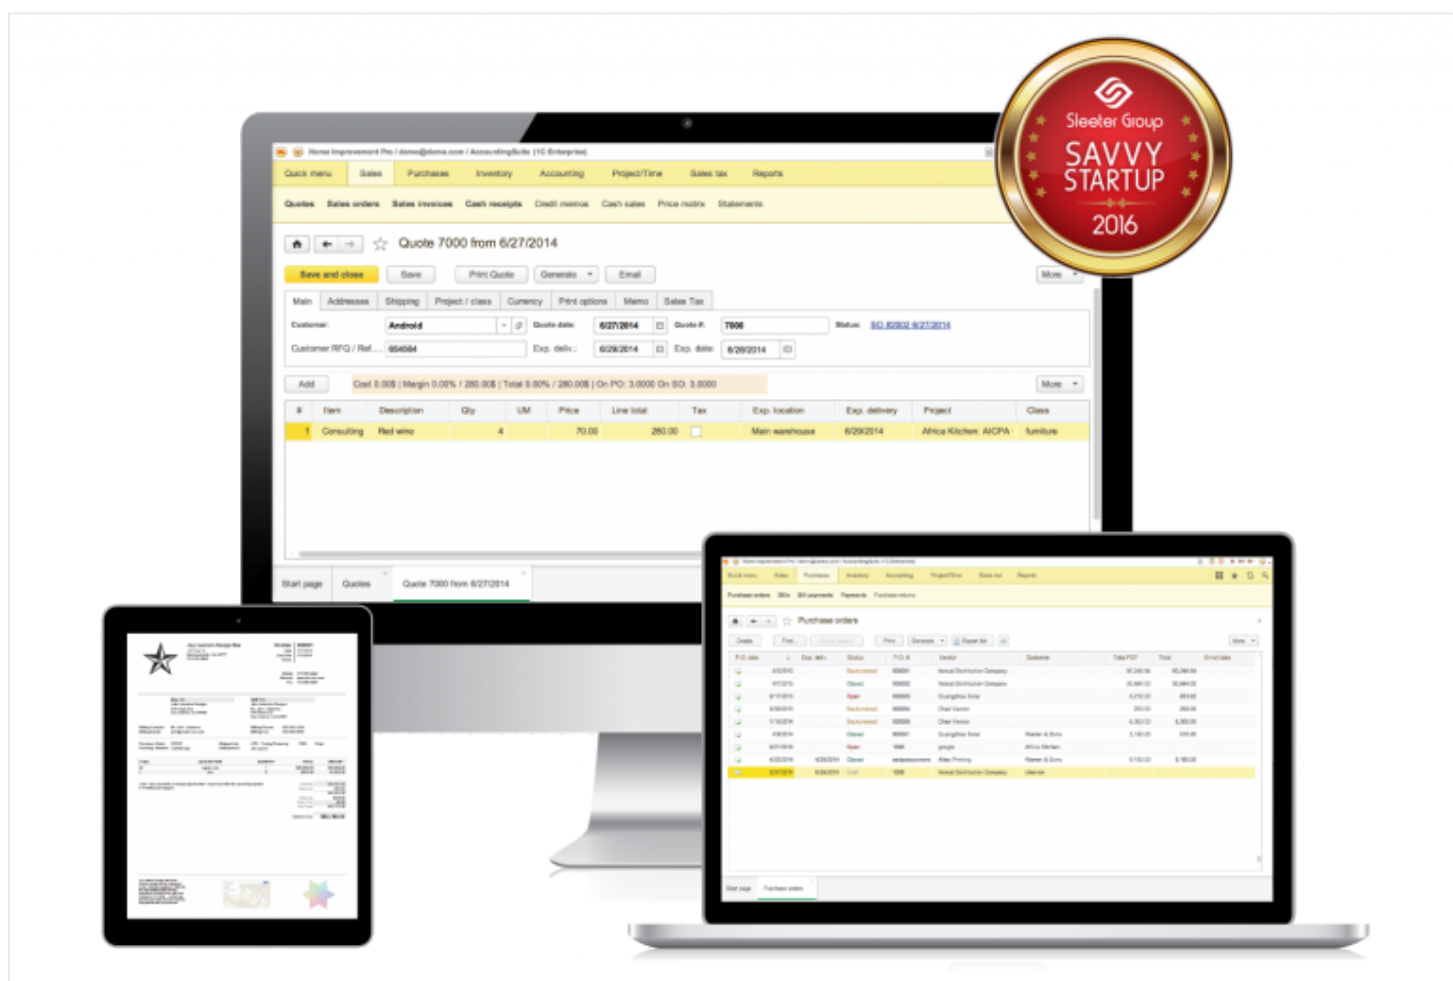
Sleeter Group
SAVVY STARTUP
2016

Home Improvement Pro / demo@demo.com / AccountingSuite (1C:Enterprise)

Quick menu | Sales | Purchases | Inventory | Accounting | Project/Time | Sales tax | Reports

Quotes | Sales orders | Sales invoices | Cash receipts | Credit memos | Cash sales | Price matrix | Statements

Quote 7000 from 6/27/2014

Save and close | Save | Print Quote | Generate | Email | More

Main | Addresses | Shipping | Project / class | Currency | Print options | Memo | Sales Tax

Customer: Android | Quote date: 6/27/2014 | Quote #: 7000 | Status: SO #2002 6/27/2014

Customer RFQ / Ref...: 654584 | Exp. deliv.: 6/29/2014 | Exp. date: 6/28/2014

Add | Cost 0.00$ | Margin 0.00% / 280.00$ | Total 0.00% / 280.00$ | On PO: 3.0000 On SO: 3.0000 | More

| # | Item | Description | Qty | UM | Price | Line total | Tax | Exp. location | Exp. delivery | Project | Class |
|---|---|---|---|---|---|---|---|---|---|---|---|
| 1 | Consulting | Red wine | 4 | | 70.00 | 280.00 | | Main warehouse | 6/29/2014 | Africa Kitchen: AICPA | furniture |

Start page | Quotes | Quote 7000 from 6/27/2014

Purchase orders